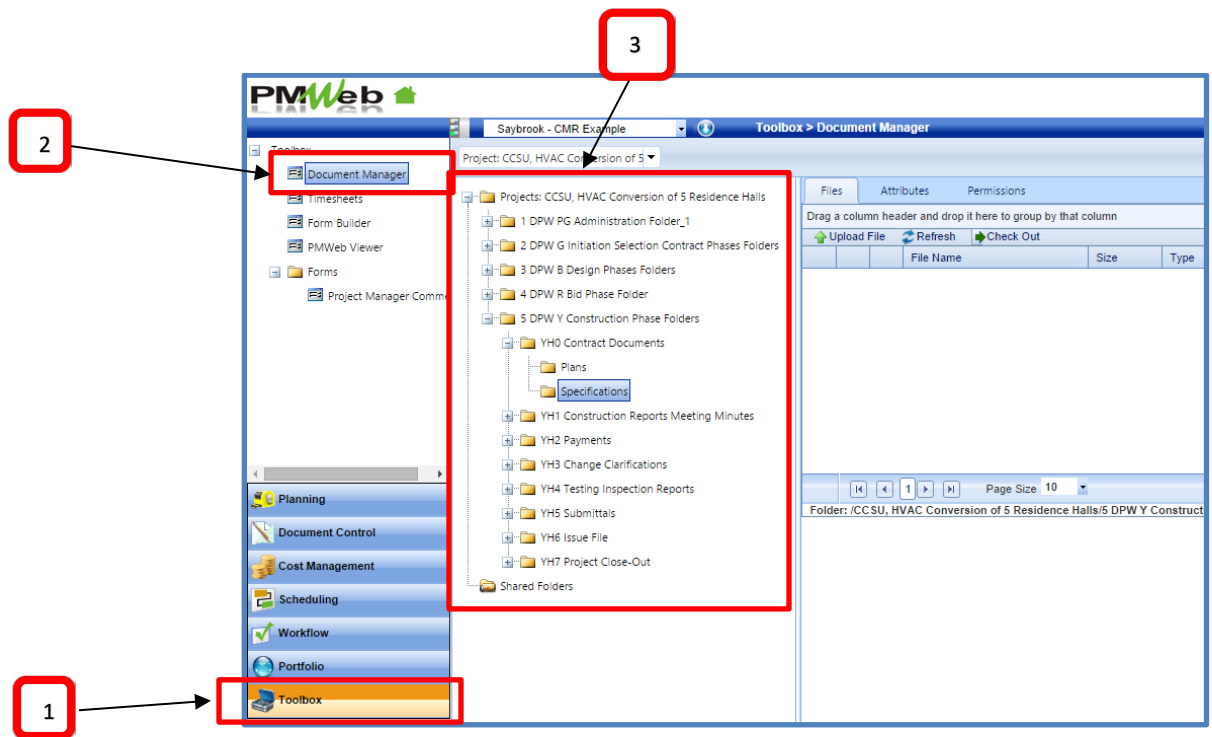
3

2

PMWeb

Saybrook - CMR Example

Toolbox > Document Manager

Toolbox

Document Manager

Timesheets

Form Builder

PMWeb Viewer

Forms

Project Manager Comme

Project: CCSU, HVAC Conversion of 5

Projects: CCSU, HVAC Conversion of 5 Residence Halls

1 DPW PG Administration Folder_1

2 DPW G Initiation Selection Contract Phases Folders

3 DPW B Design Phases Folders

4 DPW R Bid Phase Folder

5 DPW Y Construction Phase Folders

YH0 Contract Documents

Plans

Specifications

YH1 Construction Reports Meeting Minutes

YH2 Payments

YH3 Change Clarifications

YH4 Testing Inspection Reports

YH5 Submittals

YH6 Issue File

YH7 Project Close-Out

Shared Folders

Files | Attributes | Permissions

Drag a column header and drop it here to group by that column

Upload File | Refresh | Check Out

| | | | File Name | Size | Type |
|---|---|---|---|---|---|

1 | Page Size 10

Folder: /CCSU, HVAC Conversion of 5 Residence Halls/5 DPW Y Construct

Planning

Document Control

Cost Management

Scheduling

Workflow

Portfolio

Toolbox

1